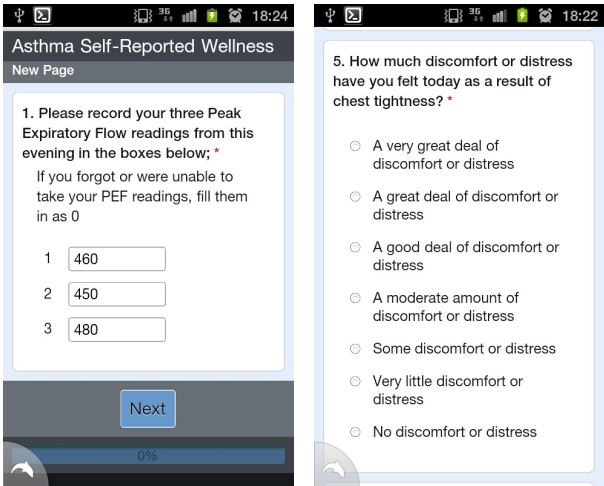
18:24

Asthma Self-Reported Wellness

New Page

1. Please record your three Peak Expiratory Flow readings from this evening in the boxes below; *

If you forgot or were unable to take your PEF readings, fill them in as 0

1 460

2 450

3 480

Next

0%

18:22

5. How much discomfort or distress have you felt today as a result of chest tightness? *

A very great deal of discomfort or distress

A great deal of discomfort or distress

A good deal of discomfort or distress

A moderate amount of discomfort or distress

Some discomfort or distress

Very little discomfort or distress

No discomfort or distress